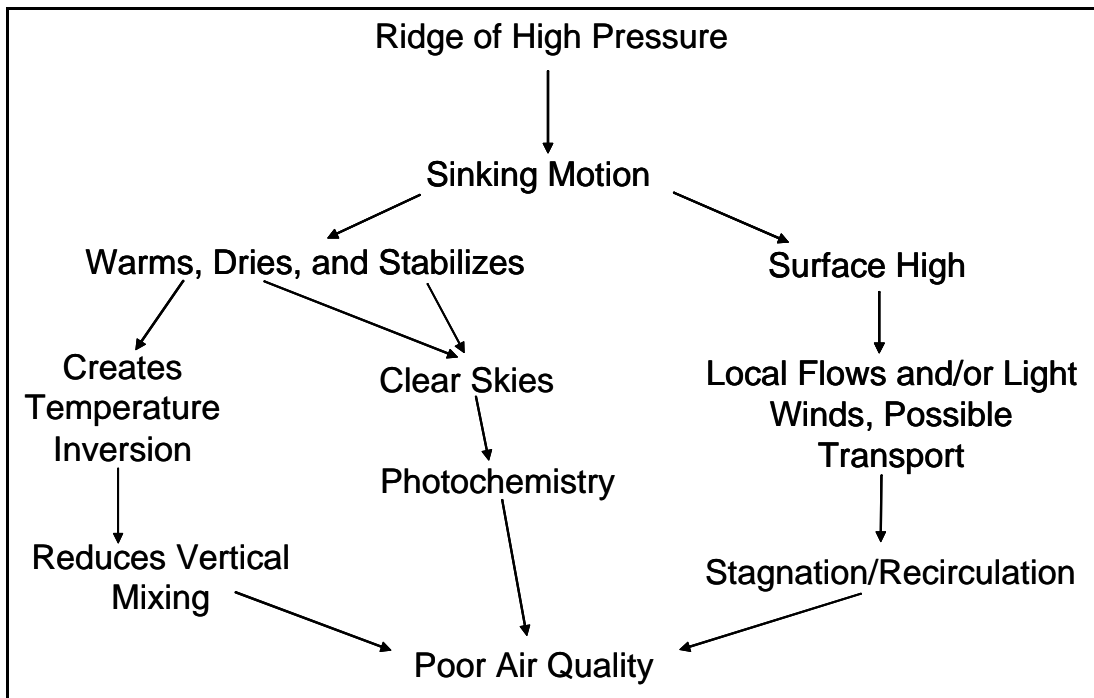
Ridge of High Pressure

Sinking Motion

Warms, Dries, and Stabilizes

Surface High

Creates Temperature Inversion

Clear Skies

Local Flows and/or Light Winds, Possible Transport

Photochemistry

Reduces Vertical Mixing

Stagnation/Recirculation

Poor Air Quality